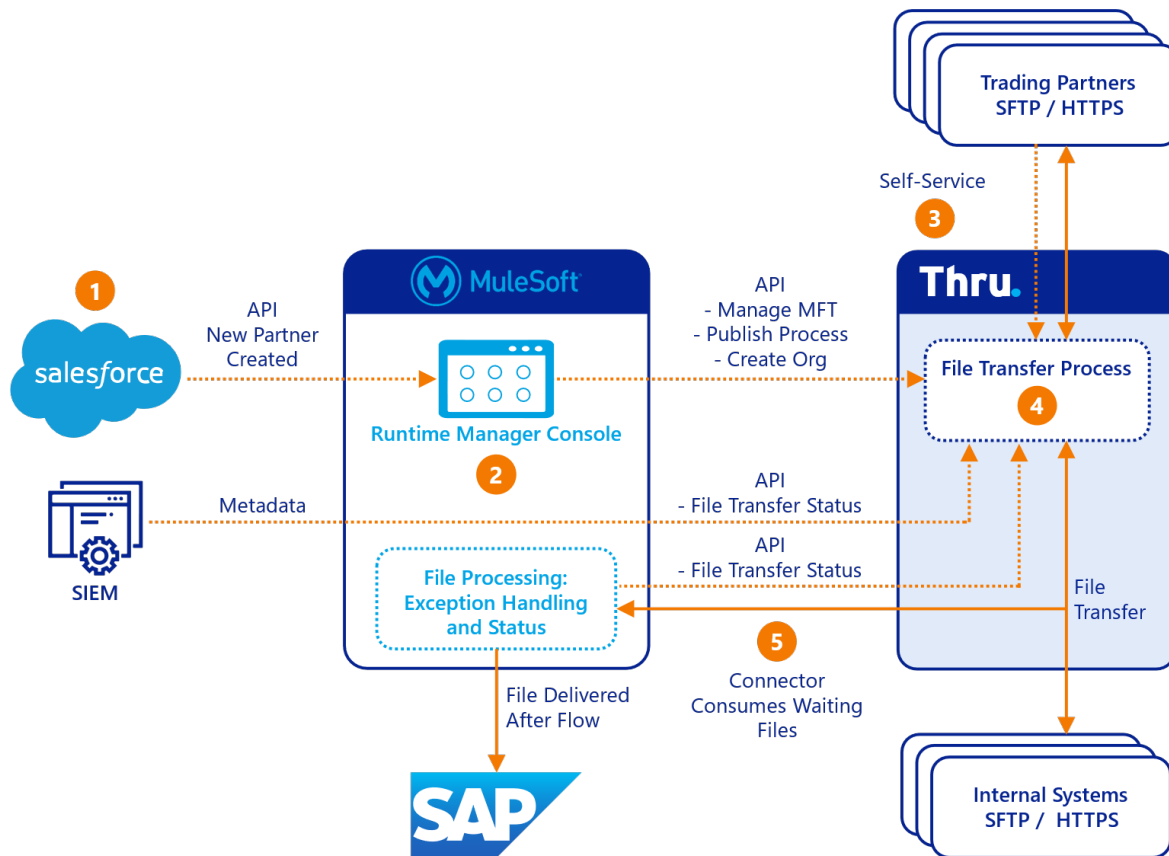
Trading Partners
SFTP / HTTPS

Self-Service

3

1

salesforce

API
New Partner
Created

MuleSoft

Runtime Manager Console

2

API
- Manage MFT
- Publish Process
- Create Org

Thru.

File Transfer Process

4

SIEM

Metadata

API
- File Transfer Status

API
- File Transfer Status

File Processing:
Exception Handling
and Status

File
Transfer

5

Connector
Consumes Waiting
Files

File Delivered
After Flow

SAP

Internal Systems
SFTP / HTTPS